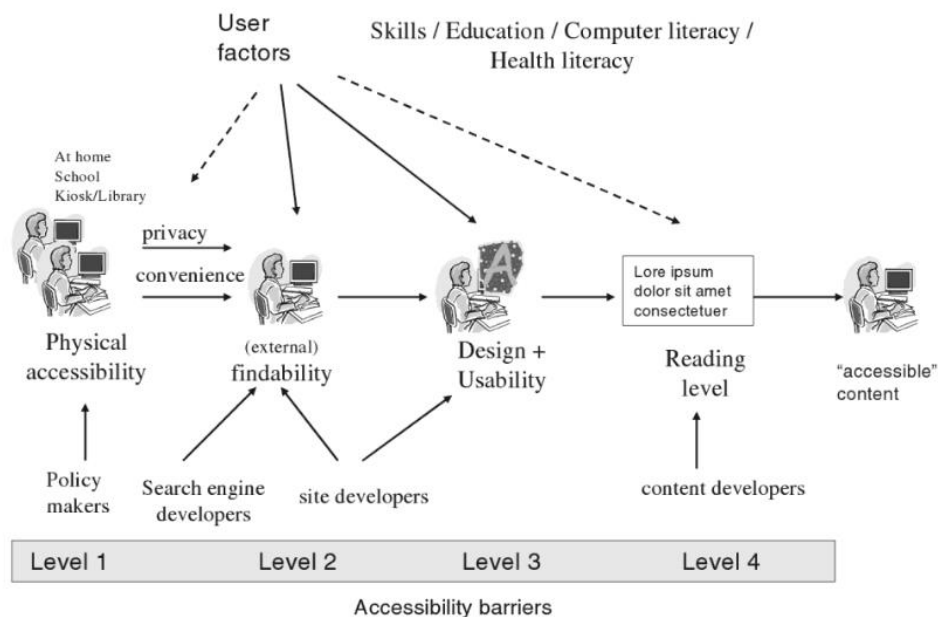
User factors

Skills / Education / Computer literacy / Health literacy

At home
School
Kiosk/Library

privacy

convenience

Physical accessibility

(external) findability

A

Design + Usability

Lore ipsum dolor sit amet consectetuer

Reading level

"accessible" content

Policy makers

Search engine developers

site developers

content developers

Level 1

Level 2

Level 3

Level 4

Accessibility barriers